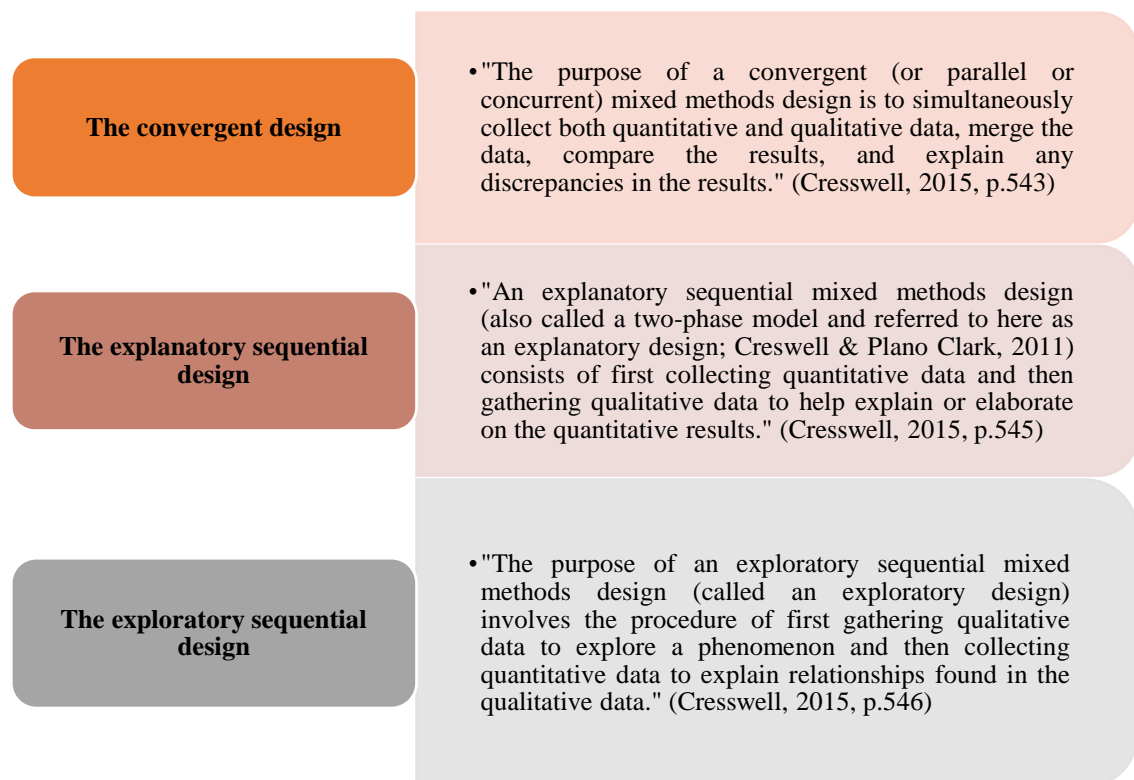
The convergent design

• "The purpose of a convergent (or parallel or concurrent) mixed methods design is to simultaneously collect both quantitative and qualitative data, merge the data, compare the results, and explain any discrepancies in the results." (Cresswell, 2015, p.543)

The explanatory sequential design

• "An explanatory sequential mixed methods design (also called a two-phase model and referred to here as an explanatory design; Creswell & Plano Clark, 2011) consists of first collecting quantitative data and then gathering qualitative data to help explain or elaborate on the quantitative results." (Cresswell, 2015, p.545)

The exploratory sequential design

• "The purpose of an exploratory sequential mixed methods design (called an exploratory design) involves the procedure of first gathering qualitative data to explore a phenomenon and then collecting quantitative data to explain relationships found in the qualitative data." (Cresswell, 2015, p.546)